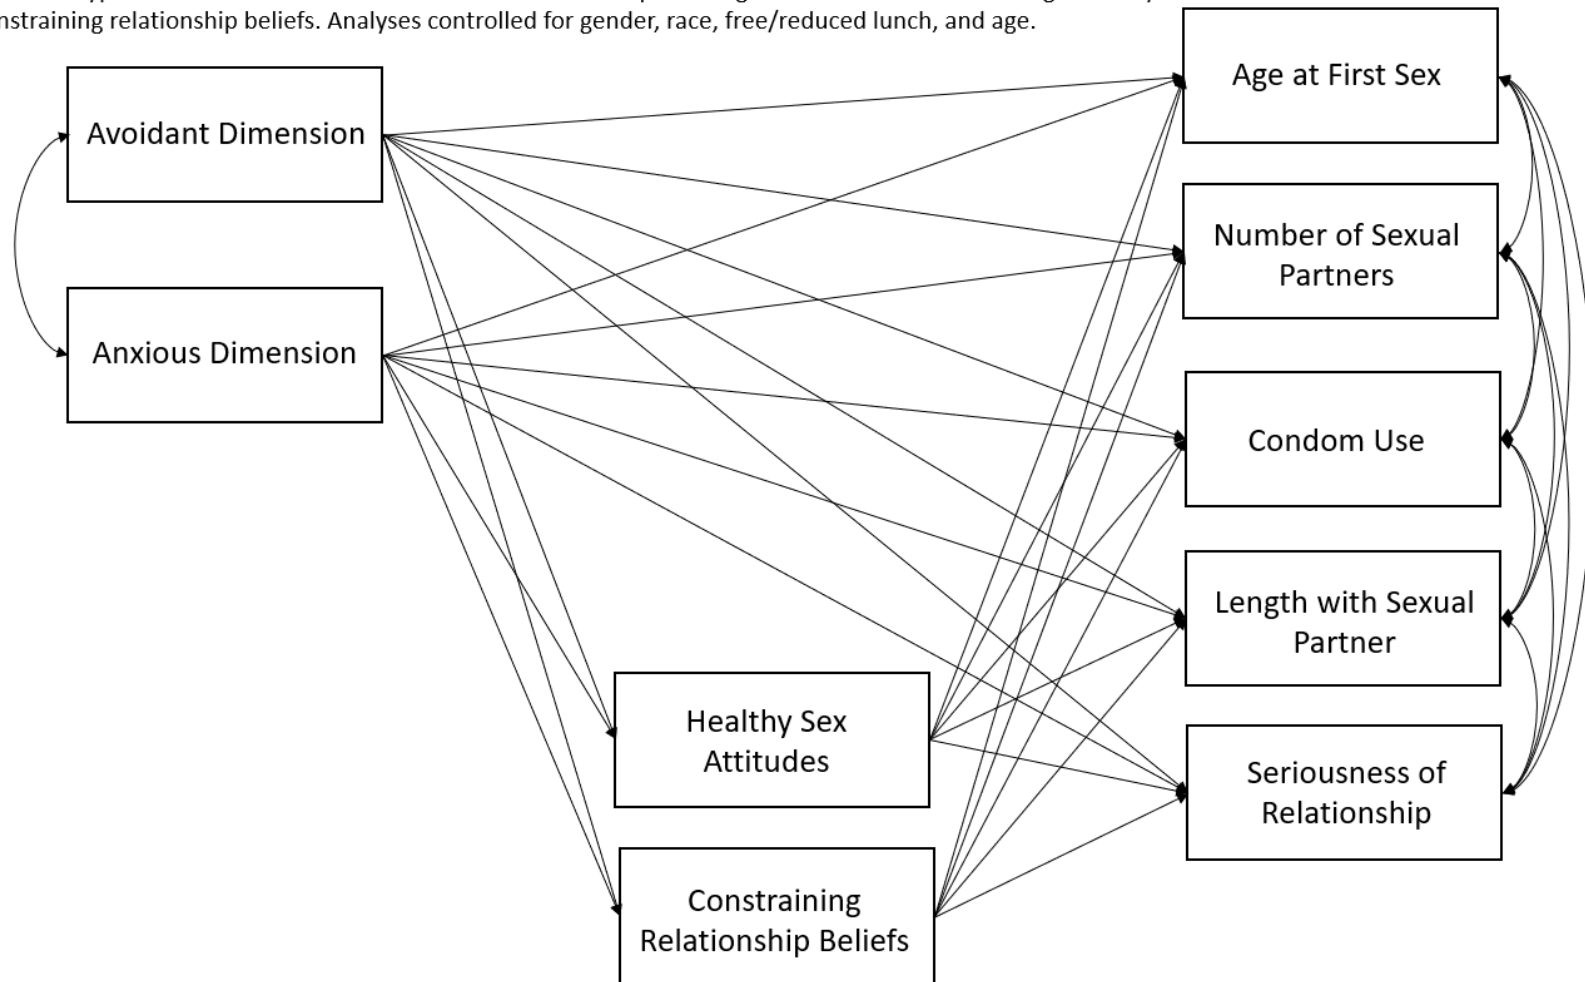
nstraining relationship beliefs. Analyses controlled for gender, race, free/reduced lunch, and age.

Avoidant Dimension

Anxious Dimension

Healthy Sex Attitudes

Constraining Relationship Beliefs

Age at First Sex

Number of Sexual Partners

Condom Use

Length with Sexual Partner

Seriousness of Relationship